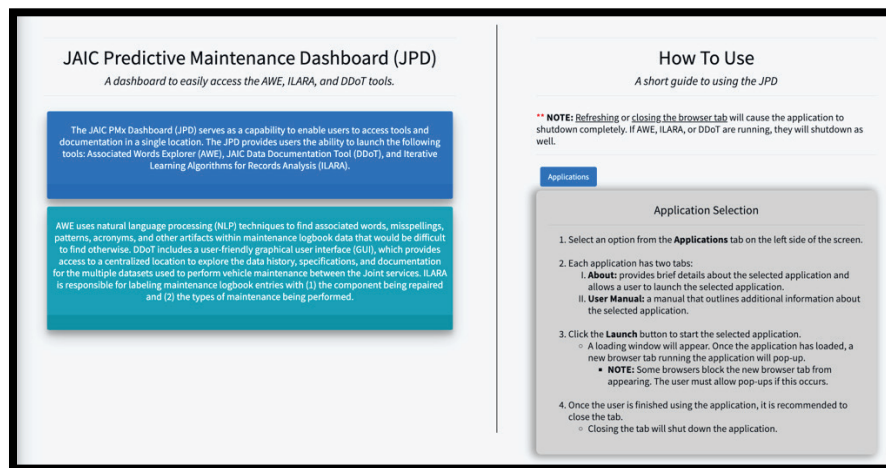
JAIC Predictive Maintenance Dashboard (JPD)

A dashboard to easily access the AWE, ILARA, and DDoT tools.

The JAIC PMx Dashboard (JPD) serves as a capability to enable users to access tools and documentation in a single location. The JPD provides users the ability to launch the following tools: Associated Words Explorer (AWE), JAIC Data Documentation Tool (DDoT), and Iterative Learning Algorithms for Records Analysis (ILARA).

AWE uses natural language processing (NLP) techniques to find associated words, misspellings, patterns, acronyms, and other artifacts within maintenance logbook data that would be difficult to find otherwise. DDoT includes a user-friendly graphical user interface (GUI), which provides access to a centralized location to explore the data history, specifications, and documentation for the multiple datasets used to perform vehicle maintenance between the Joint services. ILARA is responsible for labeling maintenance logbook entries with (1) the component being repaired and (2) the types of maintenance being performed.

How To Use

A short guide to using the JPD

** NOTE: Refreshing or closing the browser tab will cause the application to shutdown completely. If AWE, ILARA, or DDoT are running, they will shutdown as well.

Applications

Application Selection

1. Select an option from the Applications tab on the left side of the screen.

2. Each application has two tabs:
I. About: provides brief details about the selected application and allows a user to launch the selected application.
II. User Manual: a manual that outlines additional information about the selected application.

3. Click the Launch button to start the selected application.
◦ A loading window will appear. Once the application has loaded, a new browser tab running the application will pop-up.
▪ NOTE: Some browsers block the new browser tab from appearing. The user must allow pop-ups if this occurs.

4. Once the user is finished using the application, it is recommended to close the tab.
◦ Closing the tab will shut down the application.